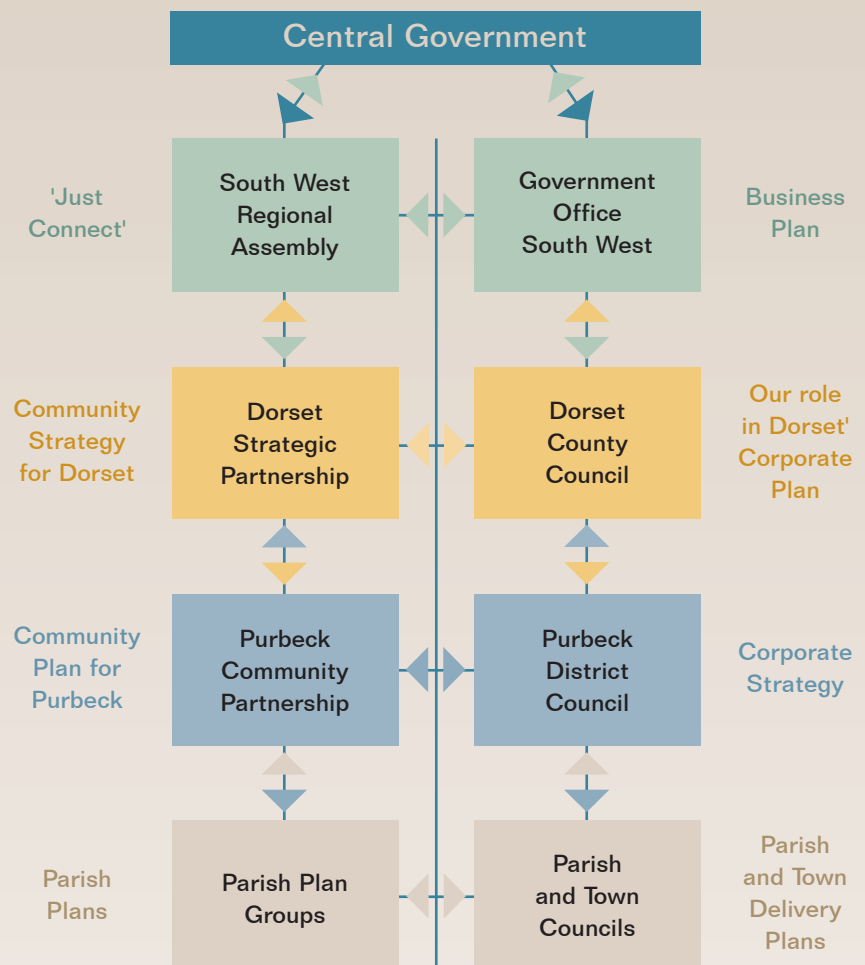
Central Government

'Just Connect'

South West Regional Assembly

Government Office South West

Business Plan

Community Strategy for Dorset

Dorset Strategic Partnership

Dorset County Council

Our role in Dorset' Corporate Plan

Community Plan for Purbeck

Purbeck Community Partnership

Purbeck District Council

Corporate Strategy

Parish Plans

Parish Plan Groups

Parish and Town Councils

Parish and Town Delivery Plans